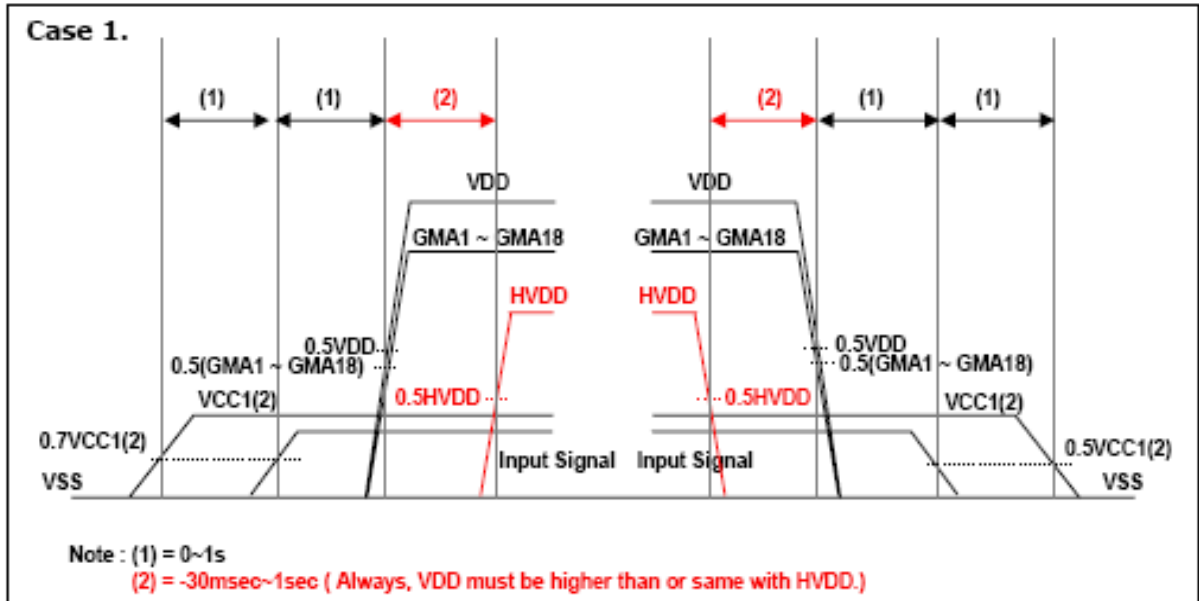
Case 1.

(1) (1) (2)

(2) (1) (1)

VDD

GMA1 ~ GMA18

HVDD

0.5VDD

0.5(GMA1 ~ GMA18)

0.5HVDD

VCC1(2)

0.7VCC1(2)

VSS

Input Signal

VDD

GMA1 ~ GMA18

HVDD

0.5VDD

0.5(GMA1 ~ GMA18)

0.5HVDD

VCC1(2)

0.5VCC1(2)

VSS

Input Signal

Note : (1) = 0~1s
(2) = -30msec~1sec ( Always, VDD must be higher than or same with HVDD.)